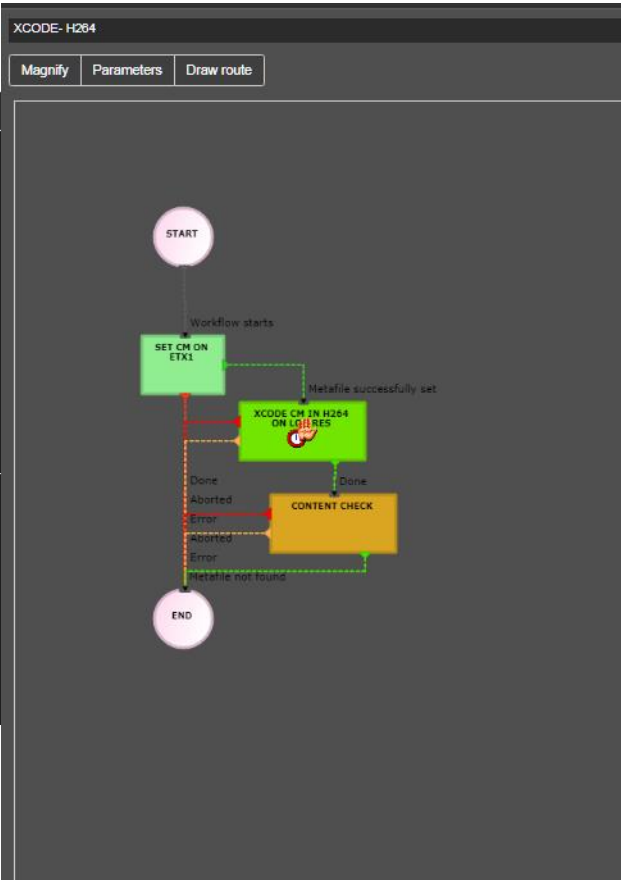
XCODE- H264

Magnify

Parameters

Draw route

START

Workflow starts

SET CM ON ETX1

Metafile successfully set

XCODE CM IN H264 ON LO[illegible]RES

Done

Done

Aborted

Error

CONTENT CHECK

Aborted

Error

Metafile not found

END